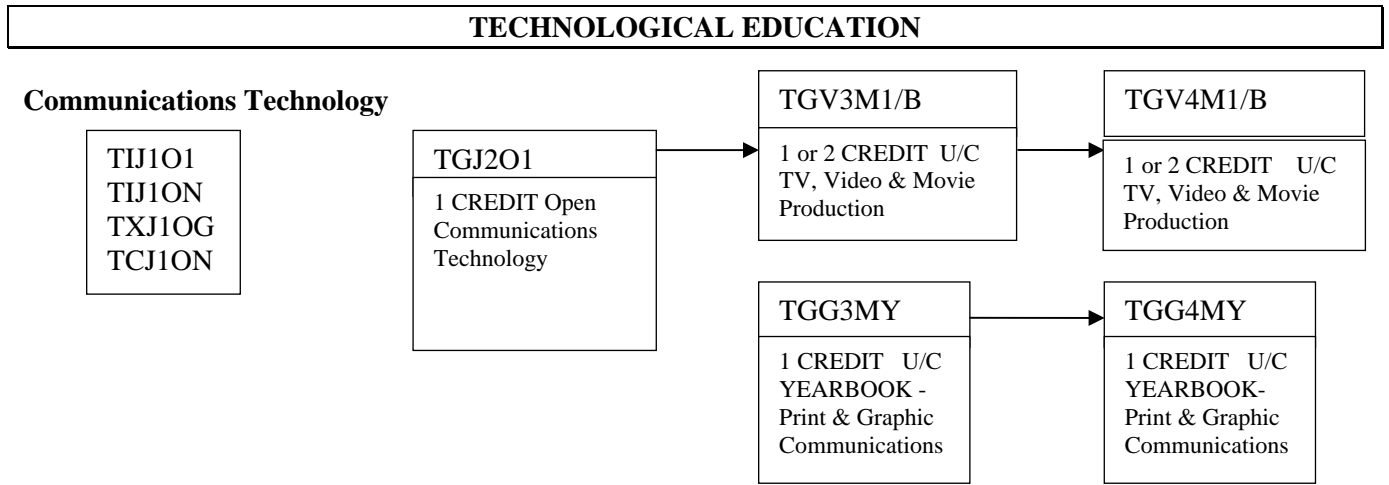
TECHNOLOGICAL EDUCATION

Communications Technology

TIJ1O1
TIJ1ON
TXJ1OG
TCJ1ON

TGJ2O1
1 CREDIT Open Communications Technology

TGV3M1/B
1 or 2 CREDIT U/C TV, Video & Movie Production

TGV4M1/B
1 or 2 CREDIT U/C TV, Video & Movie Production

TGG3MY
1 CREDIT U/C YEARBOOK - Print & Graphic Communications

TGG4MY
1 CREDIT U/C YEARBOOK- Print & Graphic Communications